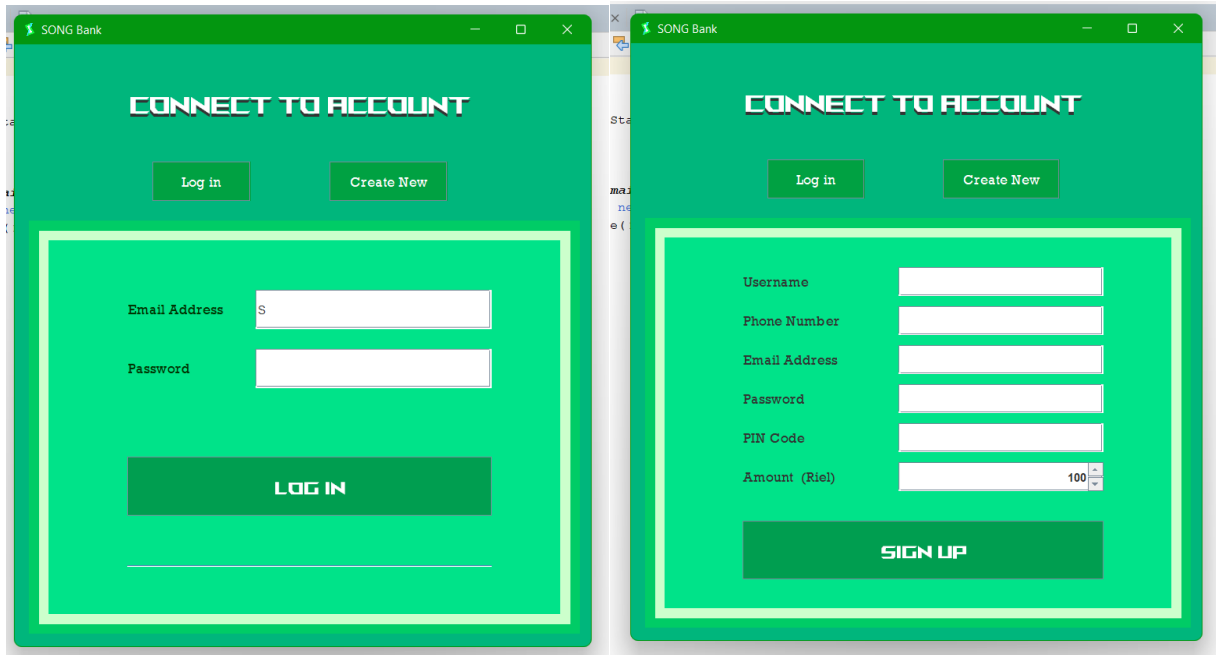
SONG Bank

CONNECT TO ACCOUNT

Log in

Create New

Email Address S

Password

LOG IN

SONG Bank

CONNECT TO ACCOUNT

Log in

Create New

Username

Phone Number

Email Address

Password

PIN Code

Amount (Riel) 100

SIGN UP